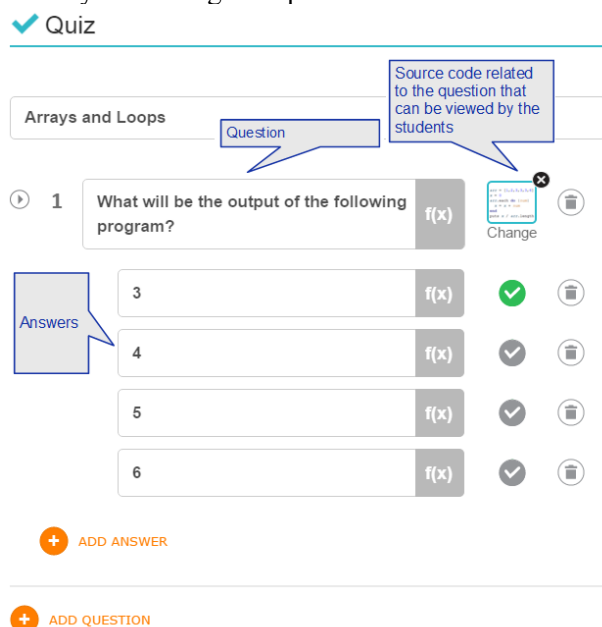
Quiz

Source code related to the question that can be viewed by the students

Arrays and Loops

Question

1 What will be the output of the following program?

f(x)

Change

Answers

3 f(x)

4 f(x)

5 f(x)

6 f(x)

ADD ANSWER

ADD QUESTION